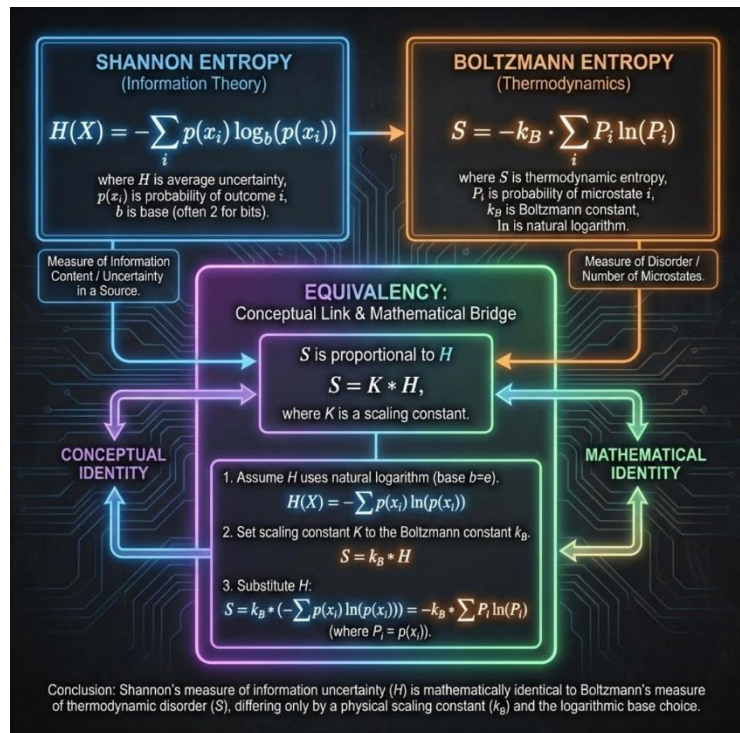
SHANNON ENTROPY
(Information Theory)

$H(X) = -\sum_i p(x_i) \log_b(p(x_i))$

where $H$ is average uncertainty, $p(x_i)$ is probability of outcome $i$, $b$ is base (often 2 for bits).

BOLTZMANN ENTROPY
(Thermodynamics)

$S = -k_B \cdot \sum_i P_i \ln(P_i)$

where $S$ is thermodynamic entropy, $P_i$ is probability of microstate $i$, $k_B$ is Boltzmann constant, ln is natural logarithm.

Measure of Information Content / Uncertainty in a Source.

Measure of Disorder / Number of Microstates.

EQUIVALENCY:
Conceptual Link & Mathematical Bridge

$S$ is proportional to $H$

$S = K * H,$

where $K$ is a scaling constant.

CONCEPTUAL IDENTITY

MATHEMATICAL IDENTITY

1. Assume $H$ uses natural logarithm (base $b$=$e$).

$H(X) = -\sum p(x_i) \ln(p(x_i))$

2. Set scaling constant $K$ to the Boltzmann constant $k_B$.

$S = k_B * H$

3. Substitute $H$:

$S = k_B * (-\sum p(x_i) \ln(p(x_i))) = -k_B * \sum P_i \ln(P_i)$

(where $P_i = p(x_i)$).

Conclusion: Shannon's measure of information uncertainty ($H$) is mathematically identical to Boltzmann's measure of thermodynamic disorder ($S$), differing only by a physical scaling constant ($k_B$) and the logarithmic base choice.